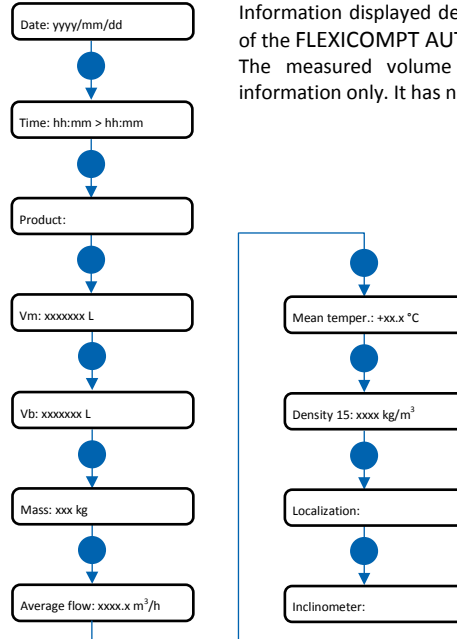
Date: yyyy/mm/dd

Time: hh:mm > hh:mm

Product:

Vm: xxxxxxx L

Vb: xxxxxxx L

Mass: xxx kg

Average flow: xxxx.x $m^3/h$

Information displayed de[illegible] of the FLEXICOMPT AU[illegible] The measured volume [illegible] information only. It has n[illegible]

Mean temper.: +xx.x °C

Density 15: xxxx $kg/m^3$

Localization:

Inclinometer: